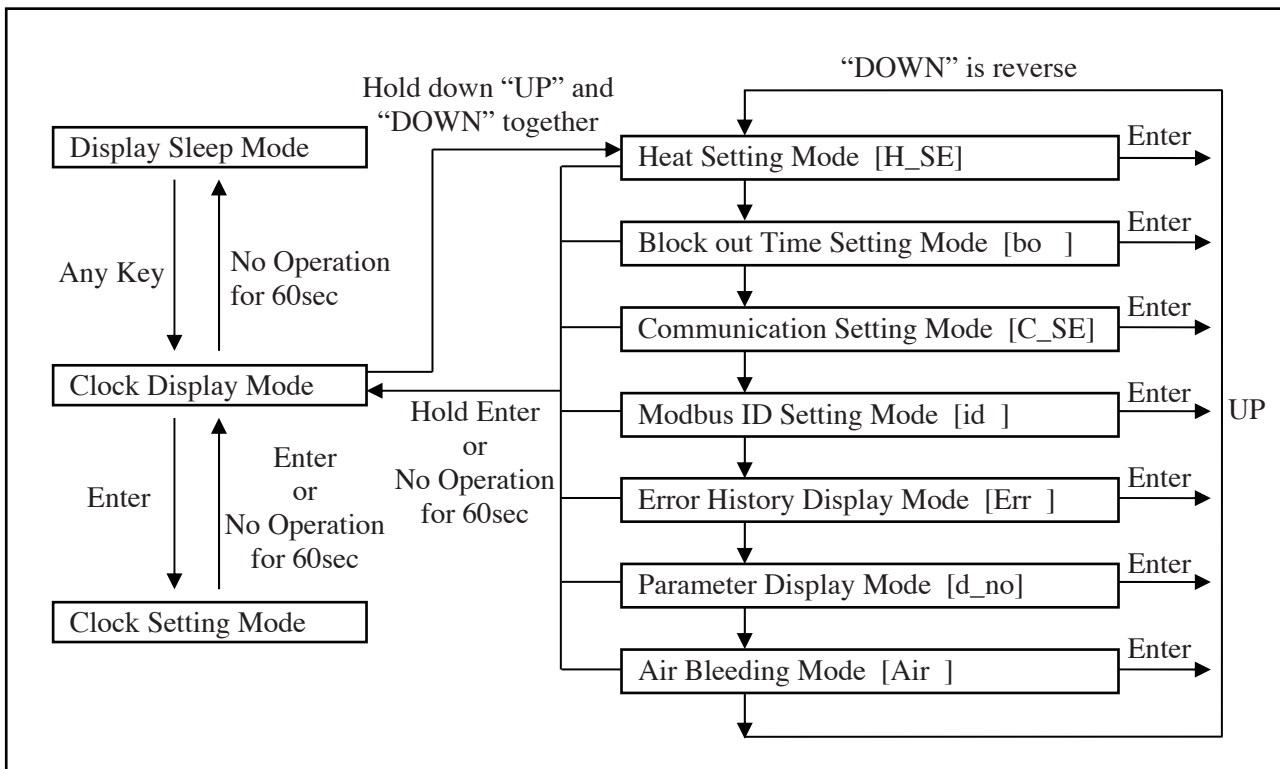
"DOWN" is reverse

Hold down "UP" and "DOWN" together

Display Sleep Mode

Any Key

No Operation for 60sec

Clock Display Mode

Enter

Enter or No Operation for 60sec

Clock Setting Mode

Hold Enter or No Operation for 60sec

Heat Setting Mode [H_SE]

Enter

Block out Time Setting Mode [bo ]

Enter

Communication Setting Mode [C_SE]

Enter

Modbus ID Setting Mode [id ]

Enter

UP

Error History Display Mode [Err ]

Enter

Parameter Display Mode [d_no]

Enter

Air Bleeding Mode [Air ]

Enter